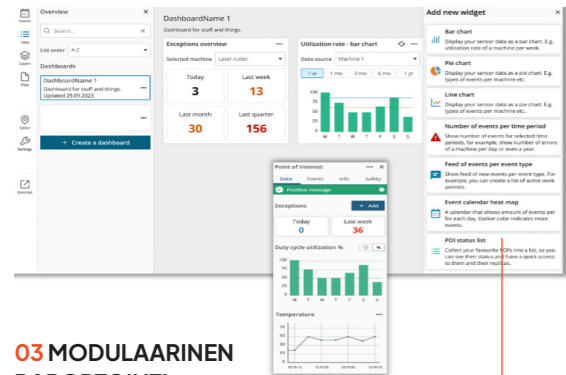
Events
View
Layers
Files
Editor
Settings
External

Overview
Search...
List order A-Z
Dashboards
DashboardName 1
Dashboard for stuff and things.
Updated 29.09.2023
+ Create a dashboard

DashboardName 1
Dashboard for stuff and things.

Exceptions overview
Selected machine Laser cutter
Today
3
Last week
13
Last month
30
Last quarter
156

Utilization rate - bar chart
Data source Machine 1
1 w 1 mo 3 mo 6 mo 1 yr
100
75
50
25
0
M T W T F S S

Point of Interest
Data Events Info Safety
Positive message
Exceptions
+ Add
Today
0
Last week
36
Duty cycle utilization %
100
75
50
25
0
M T W T F S S
Temperature

Add new widget
Bar chart
Display your sensor data as a bar chart. E.g. utilization rate of a machine per week.
Pie chart
Display your sensor data as a pie chart. E.g. types of events per machine etc.
Line chart
Display your sensor data as a line chart. E.g. types of events per machine etc.
Number of events per time period
Show number of events for selected time periods, for example, show number of errors of a machine per day or even a year.
Feed of events per event type
Show feed of new events per event type. For example, you can create a list of active work permits.
Event calendar heat map
A calendar that shows amount of events per for each day. Darker color indicates more events.
POI status list
Collect your favourite POI's into a list, so you can see their status and have a quick access to them and their replicas.

03 MODULAARINEN
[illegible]